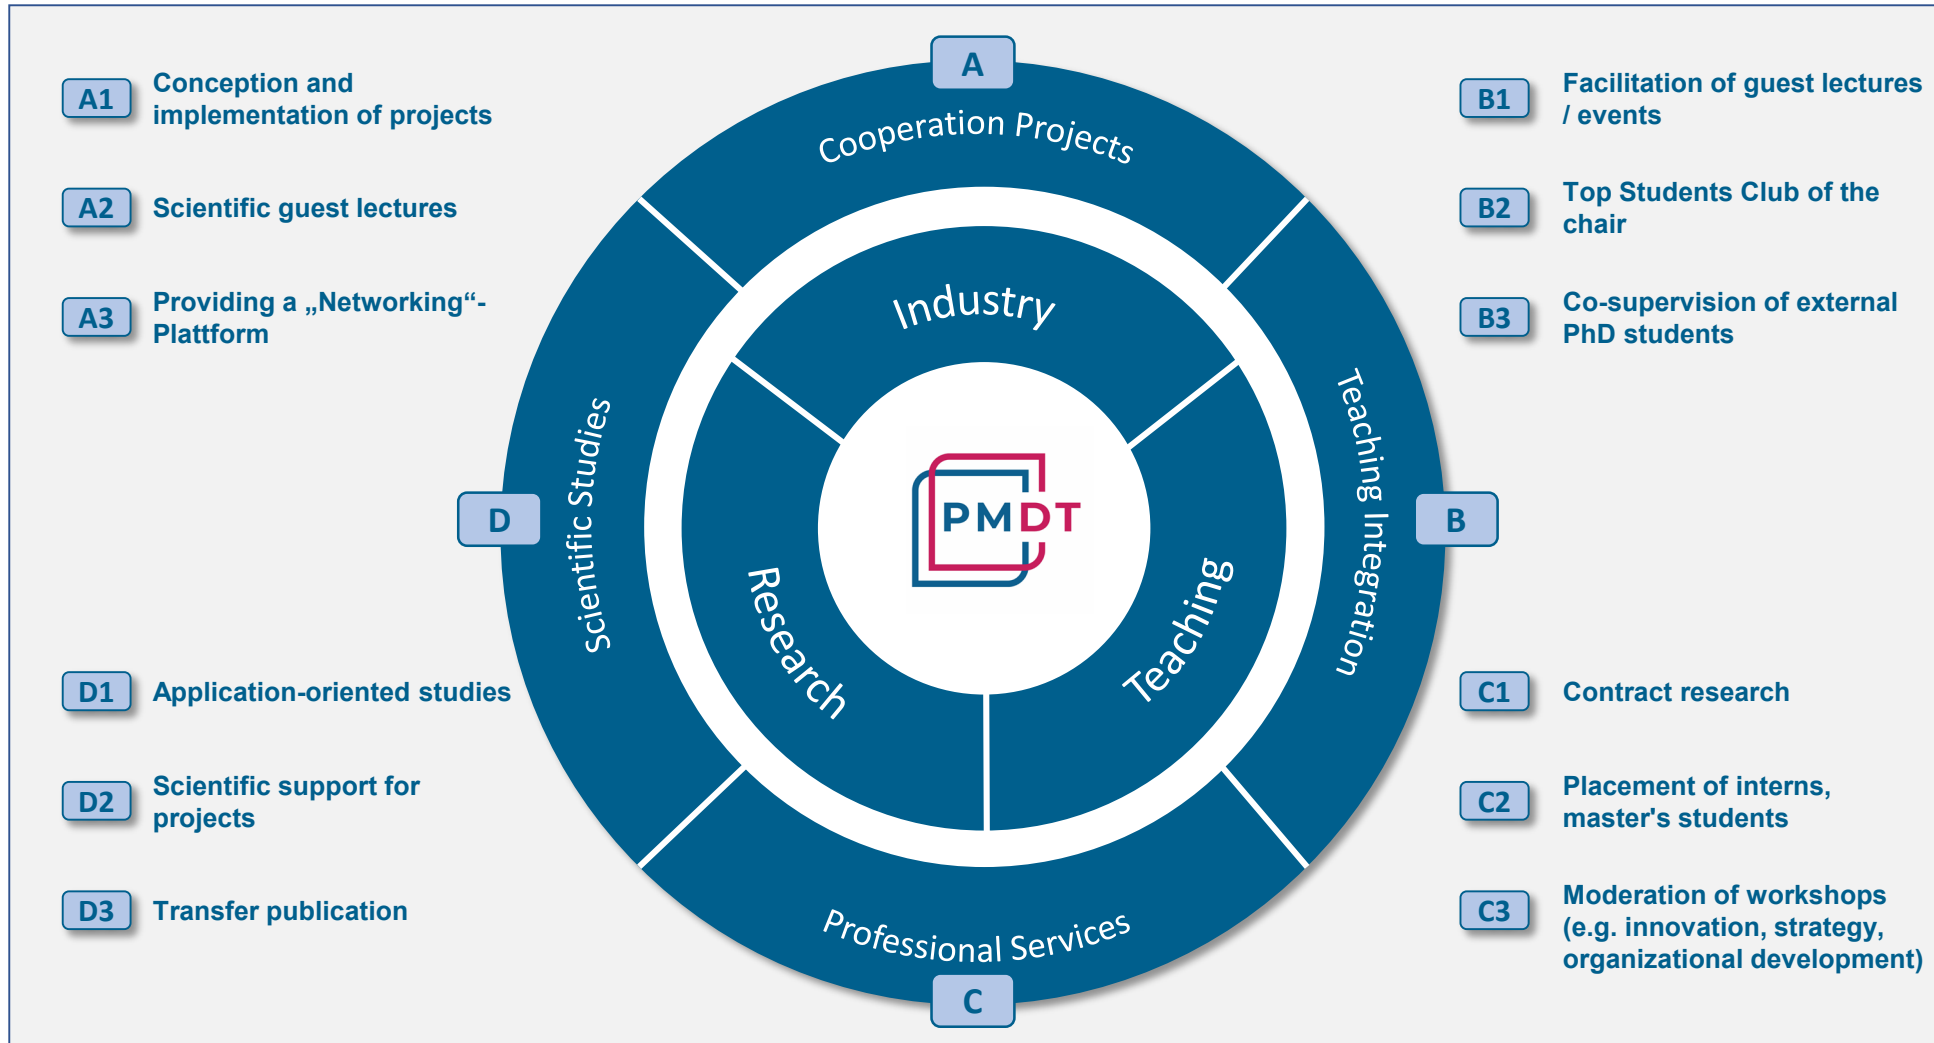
A1 Conception and implementation of projects

A2 Scientific guest lectures

A3 Providing a „Networking“-Plattform

A

Cooperation Projects

B1 Facilitation of guest lectures / events

B2 Top Students Club of the chair

B3 Co-supervision of external PhD students

Industry

D

Scientific Studies

PMDT

Research

Teaching

Teaching Integration

B

D1 Application-oriented studies

D2 Scientific support for projects

D3 Transfer publication

Professional Services

C

C1 Contract research

C2 Placement of interns, master's students

C3 Moderation of workshops (e.g. innovation, strategy, organizational development)